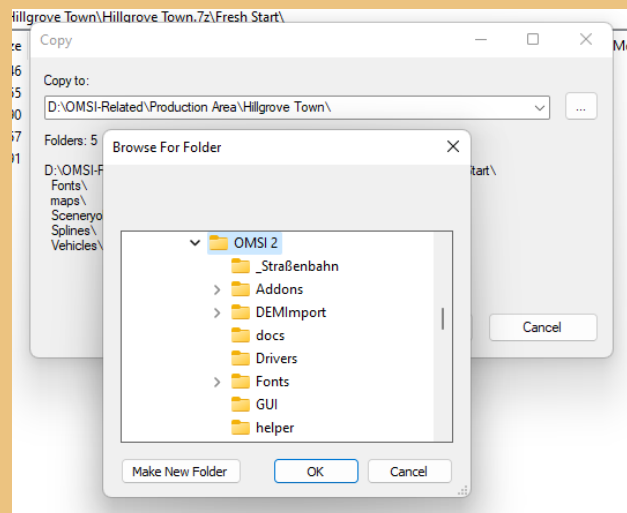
Hillgrove Town\Hillgrove Town.7z\Fresh Start\

ze
46
55
90
57
01

Mo

Copy

Copy to:

D:\OMSI-Related\Production Area\Hillgrove Town\

...

Folders: 5

D:\OMSI-F
Fonts\
maps\
Sceneryo
Splines\
Vehicles\

tart\

Cancel

Browse For Folder

OMSI 2
_Straßenbahn
Addons
DEMImport
docs
Drivers
Fonts
GUI
helper

Make New Folder

OK

Cancel